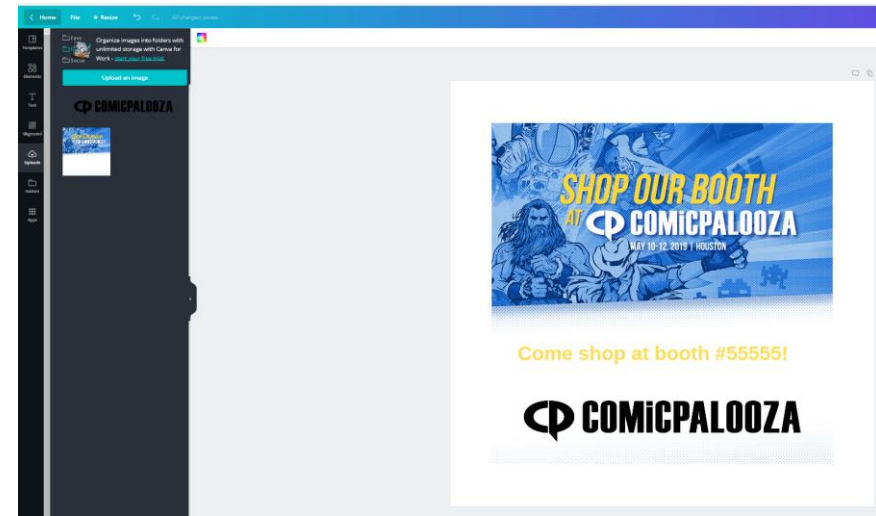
Home File Resize All changes saved

Templates
Elements
Text
Bkground
Uploads
Folders
Apps

Favs
Social
Organize images into folders with unlimited storage with Canva for Work - start your free trial.

Upload an image

CP COMICPALOOZA

SHOP OUR BOOTH AT CP COMICPALOOZA
MAY 10-12, 2019 | HOUSTON

Come shop at booth #55555!

CP COMICPALOOZA